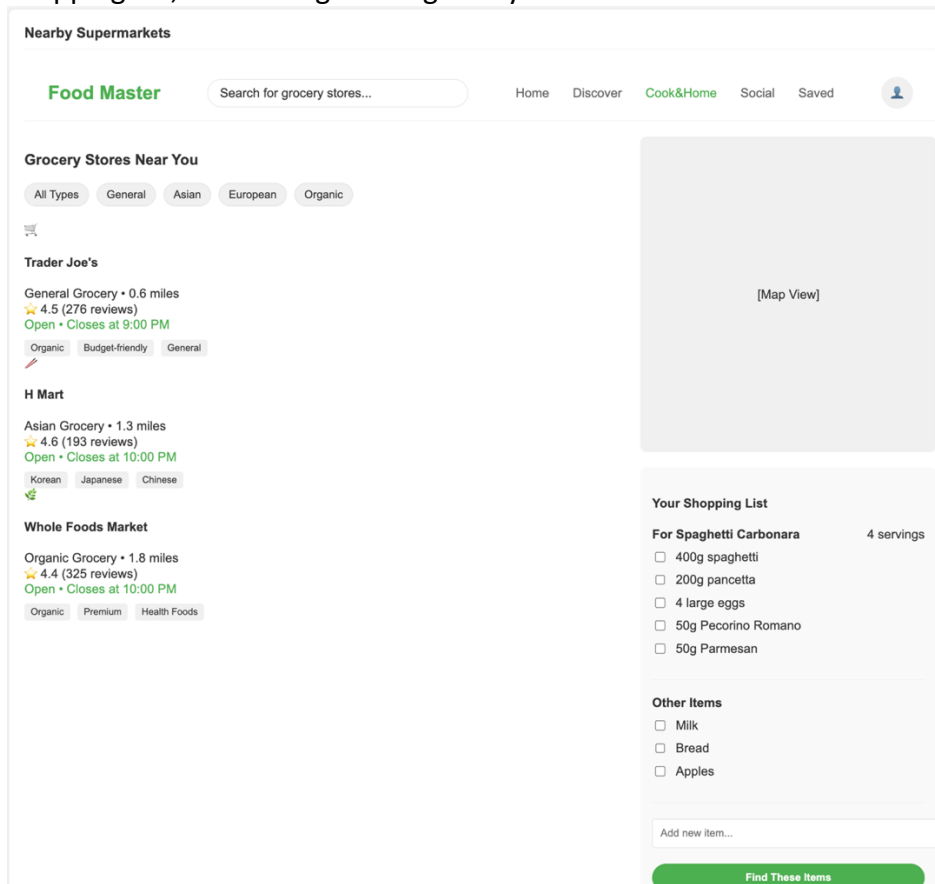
Nearby Supermarkets

Food Master

Search for grocery stores...

Home Discover Cook&Home Social Saved

Grocery Stores Near You

All Types General Asian European Organic

Trader Joe's

General Grocery • 0.6 miles
4.5 (276 reviews)
Open • Closes at 9:00 PM

Organic Budget-friendly General

H Mart

Asian Grocery • 1.3 miles
4.6 (193 reviews)
Open • Closes at 10:00 PM

Korean Japanese Chinese

Whole Foods Market

Organic Grocery • 1.8 miles
4.4 (325 reviews)
Open • Closes at 10:00 PM

Organic Premium Health Foods

[Map View]

Your Shopping List

For Spaghetti Carbonara 4 servings

400g spaghetti
200g pancetta
4 large eggs
50g Pecorino Romano
50g Parmesan

Other Items

Milk
Bread
Apples

Add new item...

Find These Items